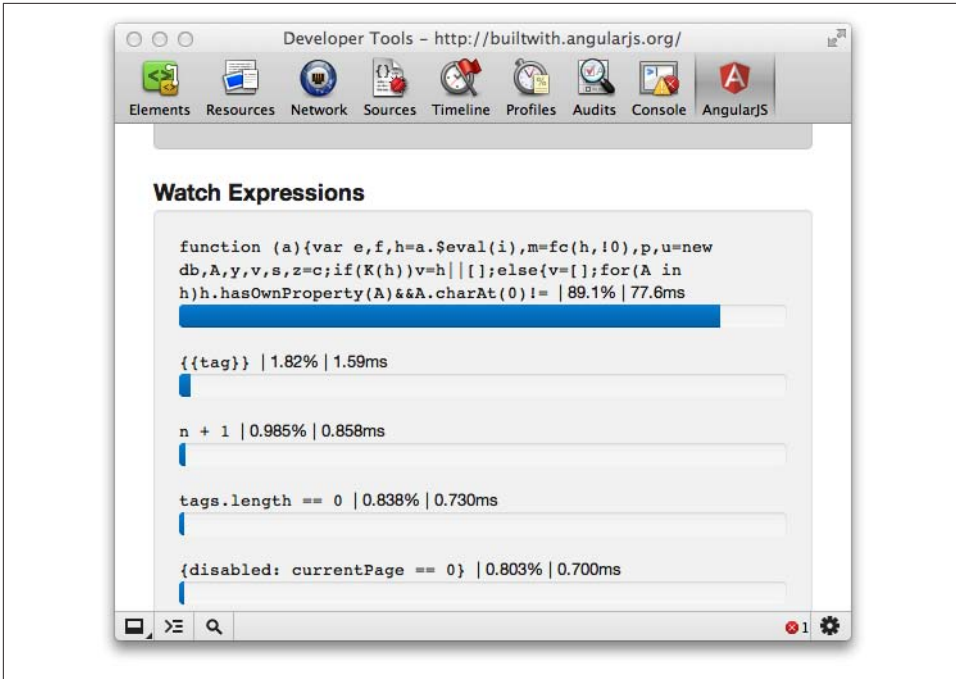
Developer Tools – http://builtwith.angularjs.org/

Elements Resources Network Sources Timeline Profiles Audits Console AngularJS

Watch Expressions

function (a){var e,f,h=a.$eval(i),m=fc(h,!0),p,u=new db,A,y,v,s,z=c;if(K(h))v=h||[];else{v=[];for(A in h)h.hasOwnProperty(A)&&A.charAt(0)!= | 89.1% | 77.6ms

{{tag}} | 1.82% | 1.59ms

n + 1 | 0.985% | 0.858ms

tags.length == 0 | 0.838% | 0.730ms

{disabled: currentPage == 0} | 0.803% | 0.700ms

1